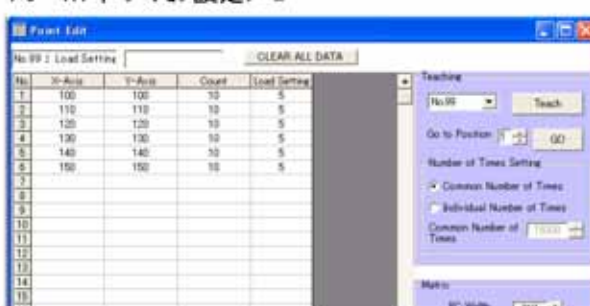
Point Edit

No.99 : Load Setting

CLEAR ALL DATA

| No. | X-Axis | Y-Axis | Count | Load Setting |
|---|---|---|---|---|
| 1 | 100 | 100 | 10 | 5 |
| 2 | 110 | 110 | 10 | 5 |
| 3 | 120 | 120 | 10 | 5 |
| 4 | 130 | 130 | 10 | 5 |
| 5 | 140 | 140 | 10 | 5 |
| 6 | 150 | 150 | 10 | 5 |
| 7 | | | | |
| 8 | | | | |
| 9 | | | | |
| 10 | | | | |
| 11 | | | | |
| 12 | | | | |
| 13 | | | | |
| 14 | | | | |
| 15 | | | | |

Teaching

No.99

Teach

Go to Position 1

GO

Number of Times Setting

Common Number of Times

Individual Number of Times

Common Number of Times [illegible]

Matrix

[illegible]